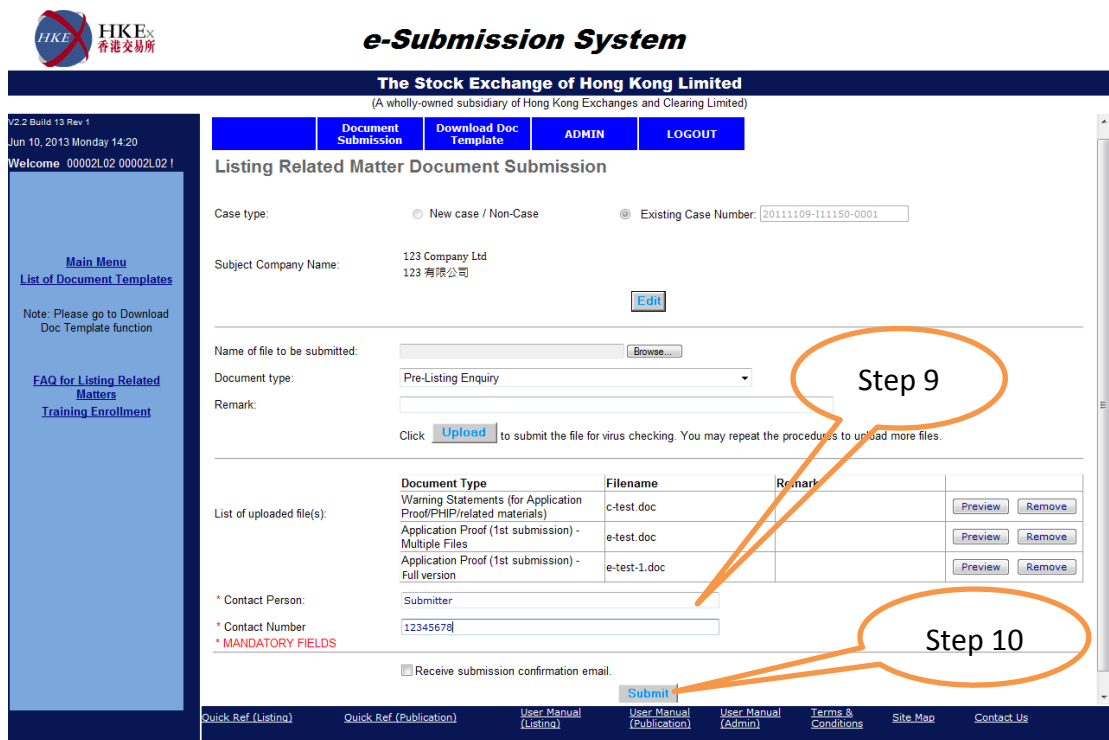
HKEx 香港交易所

e-Submission System

The Stock Exchange of Hong Kong Limited
(A wholly-owned subsidiary of Hong Kong Exchanges and Clearing Limited)

V2.2 Build 13 Rev 1
Jun 10, 2013 Monday 14:20
Welcome 00002L02 00002L02 !

Main Menu
List of Document Templates

Note: Please go to Download Doc Template function

FAQ for Listing Related Matters
Training Enrollment

Document Submission | Download Doc Template | ADMIN | LOGOUT

Listing Related Matter Document Submission

Case type: New case / Non-Case Existing Case Number: 20111109-I11150-0001

Subject Company Name: 123 Company Ltd
123 有限公司

Edit

Name of file to be submitted: Browse...

Document type: Pre-Listing Enquiry

Remark:

Click Upload to submit the file for virus checking. You may repeat the procedures to upload more files.

Step 9

List of uploaded file(s):

| Document Type | Filename | Remark | |
|---|---|---|---|
| Warning Statements (for Application Proof/PHIP/related materials) | c-test.doc | | Preview Remove |
| Application Proof (1st submission) - Multiple Files | e-test.doc | | Preview Remove |
| Application Proof (1st submission) - Full version | e-test-1.doc | | Preview Remove |

* Contact Person: Submitter

* Contact Number 12345678
* MANDATORY FIELDS

Step 10

Receive submission confirmation email.

Submit

Quick Ref (Listing) Quick Ref (Publication) User Manual (Listing) User Manual (Publication) User Manual (Admin) Terms & Conditions Site Map Contact Us